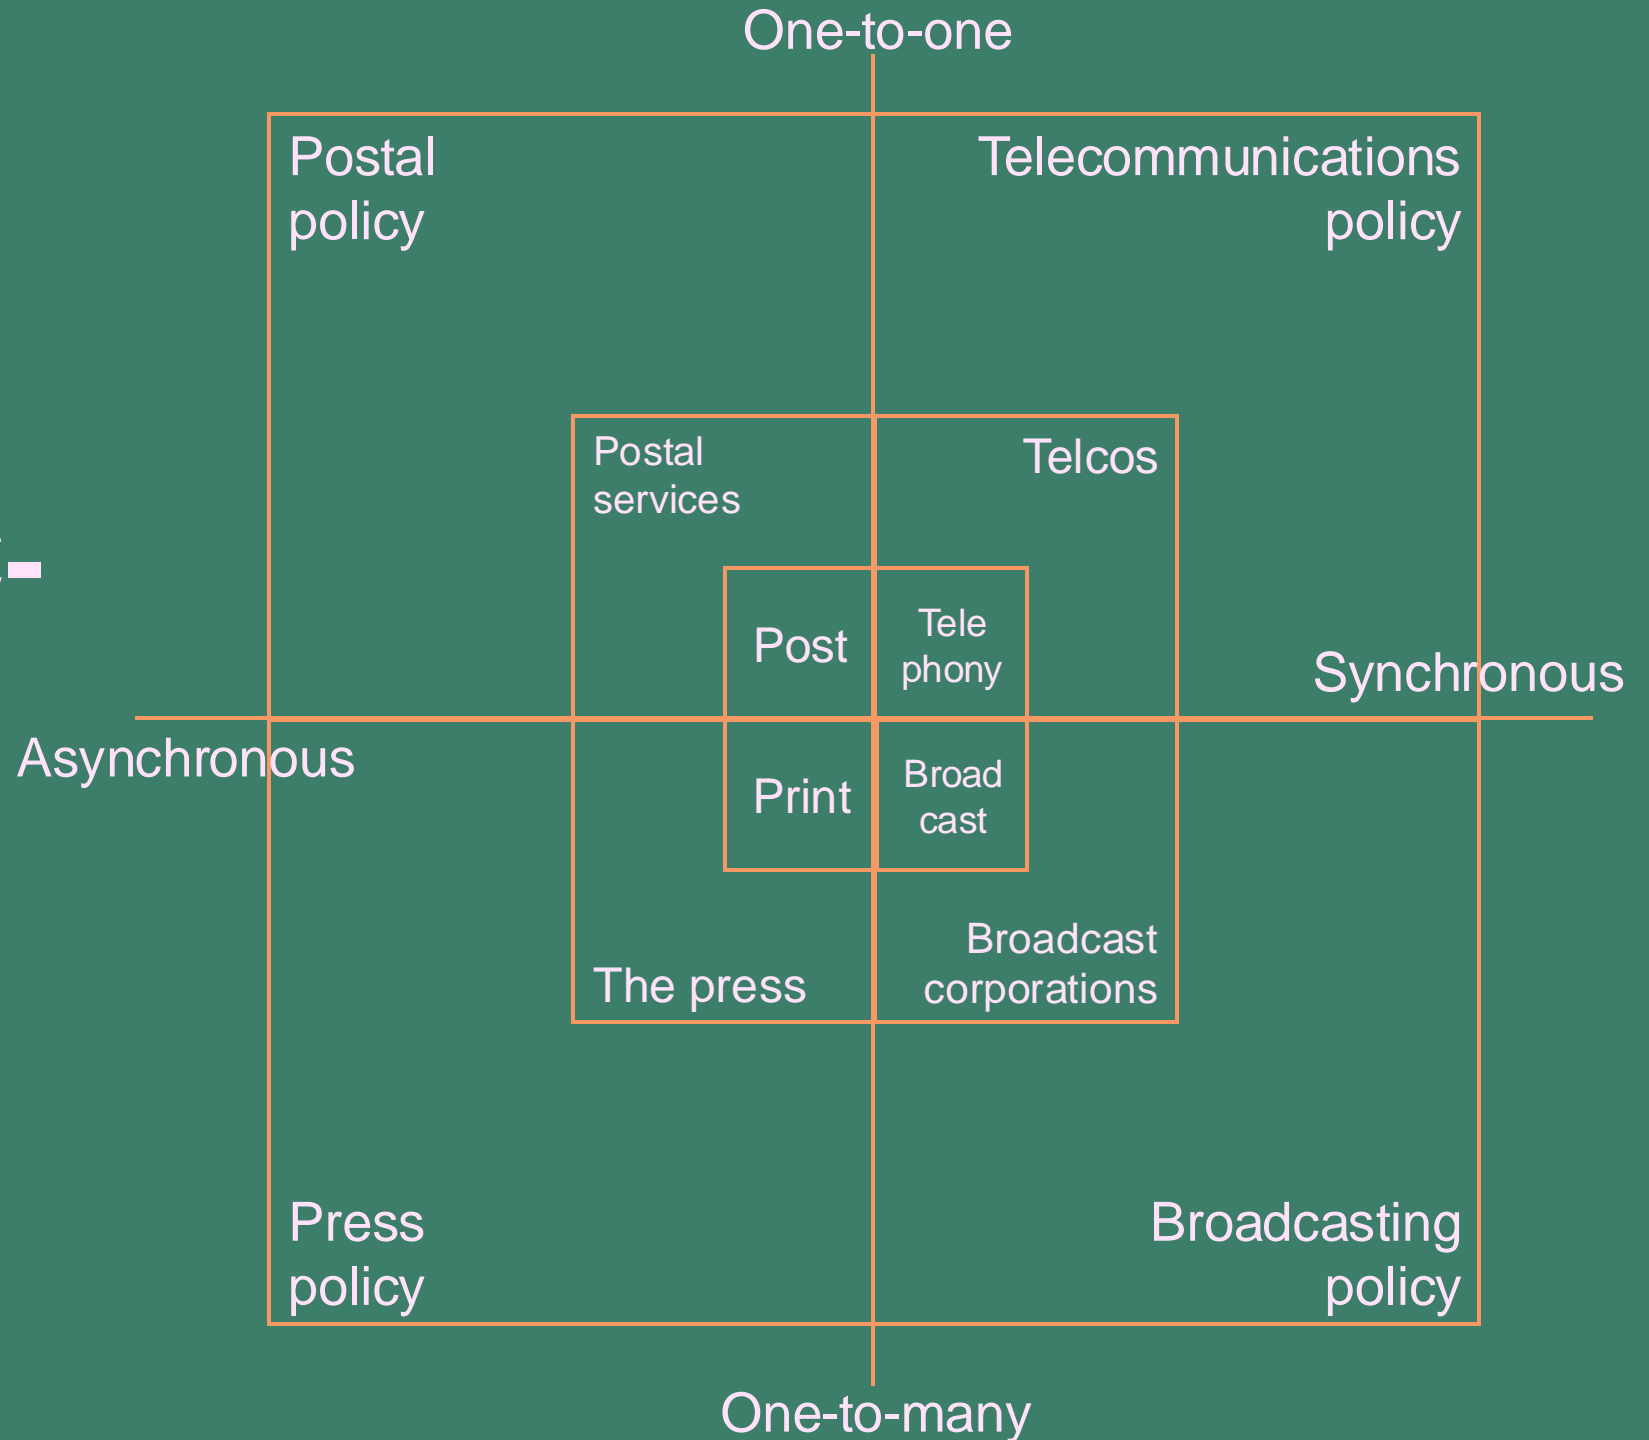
One-to-one

Postal policy

Telecommunications policy

Postal services

Telcos

Post

Tele phony

Synchronous

Asynchronous

Print

Broad cast

Broadcast corporations

The press

Press policy

Broadcasting policy

One-to-many